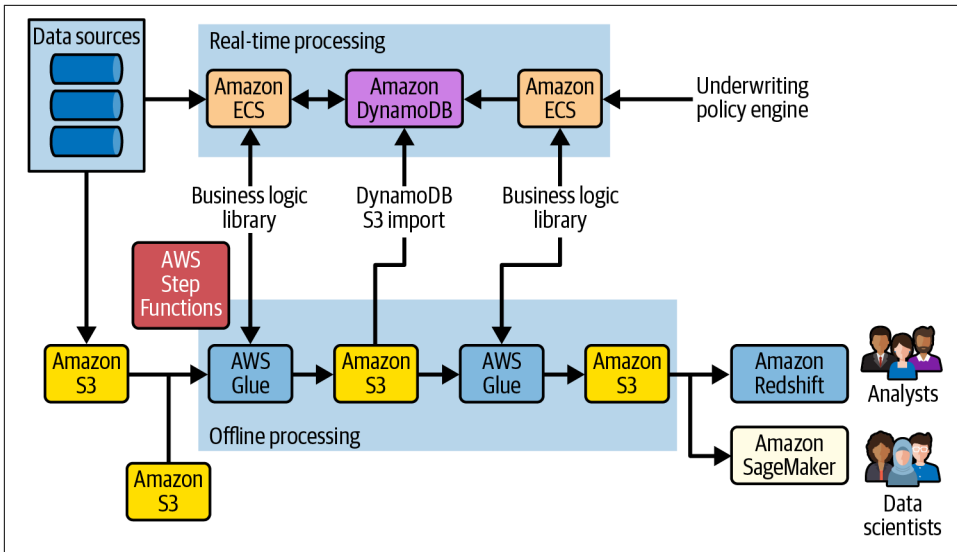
Data sources

Real-time processing

Amazon ECS

Amazon DynamoDB

Amazon ECS

Underwriting policy engine

Business logic library

DynamoDB S3 import

Business logic library

AWS Step Functions

Amazon S3

AWS Glue

Amazon S3

AWS Glue

Amazon S3

Amazon Redshift

Analysts

Offline processing

Amazon S3

Amazon SageMaker

Data scientists